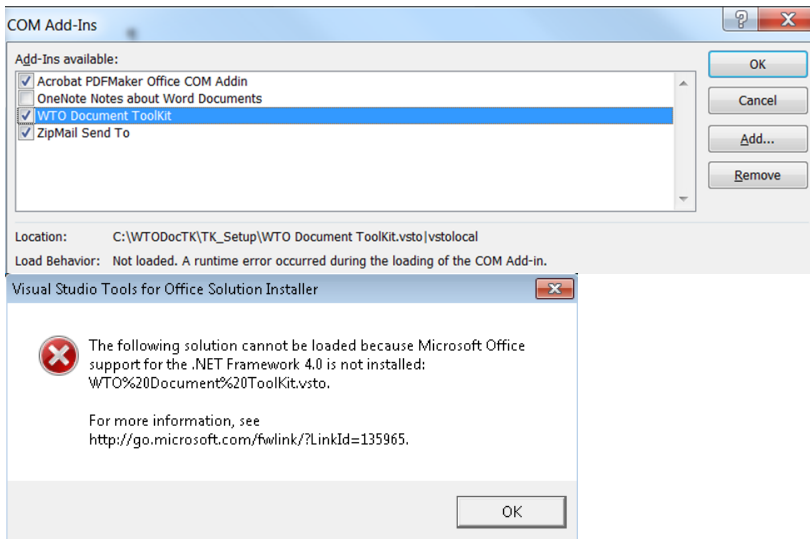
COM Add-Ins

?

Add-Ins available:

Acrobat PDFMaker Office COM Addin
OneNote Notes about Word Documents
WTO Document ToolKit
ZipMail Send To

OK

Cancel

Add...

Remove

Location: C:\WTODocTK\TK_Setup\WTO Document ToolKit.vsto|vstolocal

Load Behavior: Not loaded. A runtime error occurred during the loading of the COM Add-in.

Visual Studio Tools for Office Solution Installer

The following solution cannot be loaded because Microsoft Office support for the .NET Framework 4.0 is not installed: WTO%20Document%20ToolKit.vsto.

For more information, see http://go.microsoft.com/fwlink/?LinkId=135965.

OK